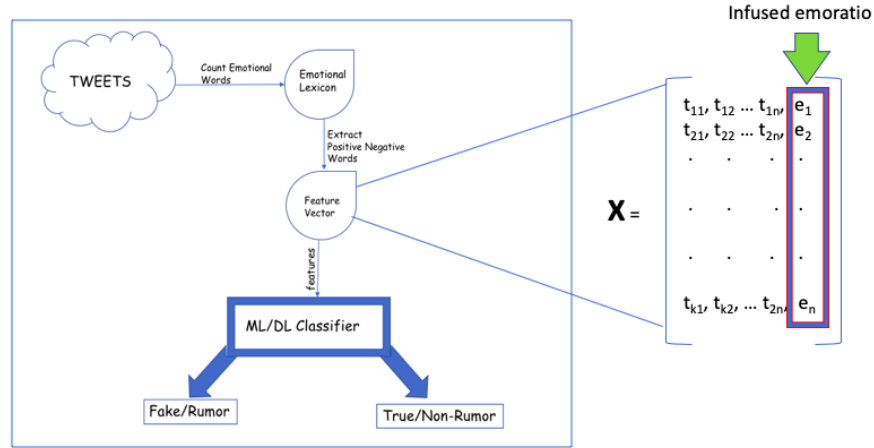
Infused emoratio

TWEETS

Count Emotional Words

Emotional Lexicon

Extract Positive Negative Words

Feature Vector

features

ML/DL Classifier

Fake/Rumor

True/Non-Rumor

X =

$t_{11}, t_{12} \dots t_{1n}, e_1$
$t_{21}, t_{22} \dots t_{2n}, e_2$
. . . .
. . . .
. . . .
$t_{k1}, t_{k2}, \dots t_{2n}, e_n$